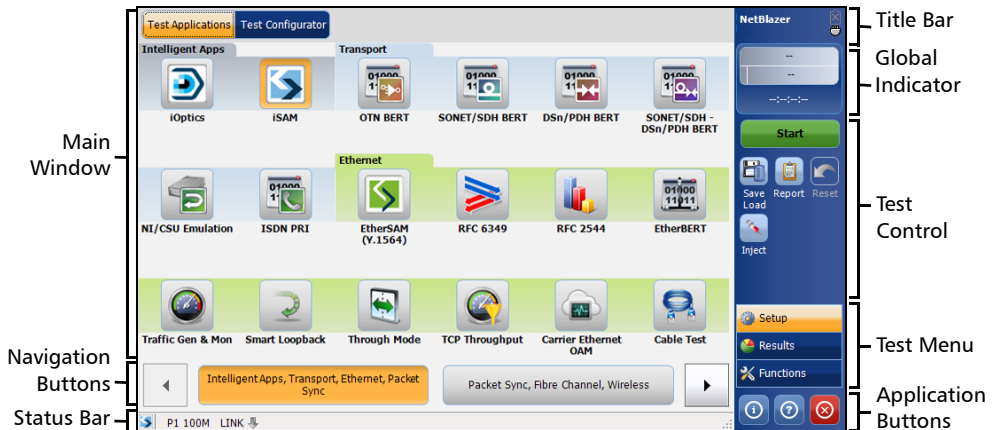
Main Window

Navigation Buttons

Status Bar

Test Applications | Test Configurator

Intelligent Apps

Transport

iOptics

iSAM

OTN BERT

SONET/SDH BERT

DSn/PDH BERT

SONET/SDH - DSn/PDH BERT

Ethernet

NI/CSU Emulation

ISDN PRI

EtherSAM (Y.1564)

RFC 6349

RFC 2544

EtherBERT

Traffic Gen & Mon

Smart Loopback

Through Mode

TCP Throughput

Carrier Ethernet OAM

Cable Test

Intelligent Apps, Transport, Ethernet, Packet Sync

Packet Sync, Fibre Channel, Wireless

P1 100M LINK

NetBlazer

--

--

--:--:--:--

Start

Save Load

Report

Reset

Inject

Setup

Results

Functions

Title Bar

Global Indicator

Test Control

Test Menu

Application Buttons